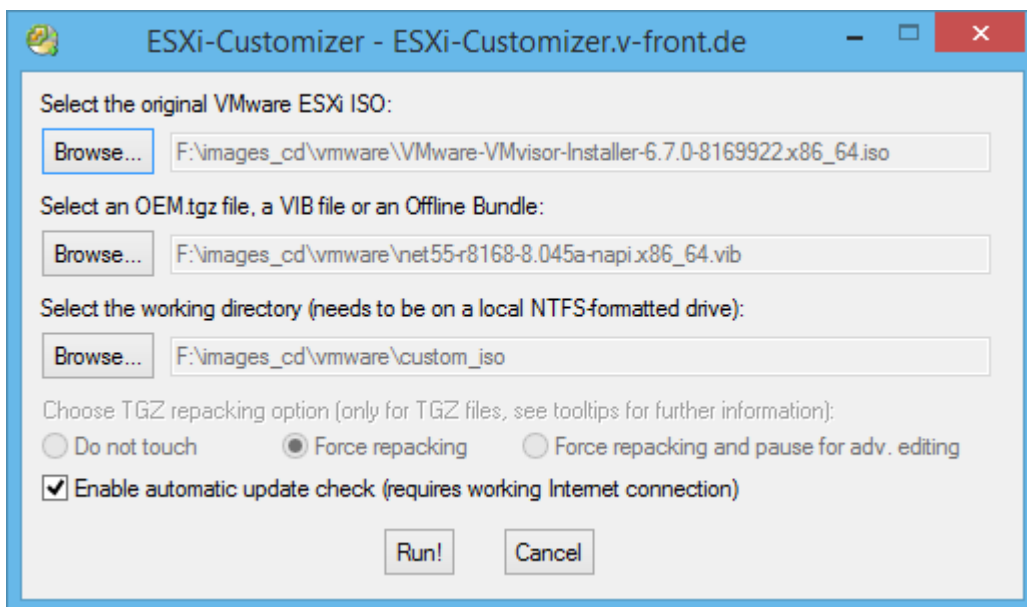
ESXi-Customizer - ESXi-Customizer.v-front.de

Select the original VMware ESXi ISO:

Browse... F:\images_cd\vmware\VMware-VMvisor-Installer-6.7.0-8169922.x86_64.iso

Select an OEM.tgz file, a VIB file or an Offline Bundle:

Browse... F:\images_cd\vmware\net55-r8168-8.045a-napi.x86_64.vib

Select the working directory (needs to be on a local NTFS-formatted drive):

Browse... F:\images_cd\vmware\custom_iso

Choose TGZ repacking option (only for TGZ files, see tooltips for further information):

Do not touch
Force repacking
Force repacking and pause for adv. editing

Enable automatic update check (requires working Internet connection)

Run!
Cancel